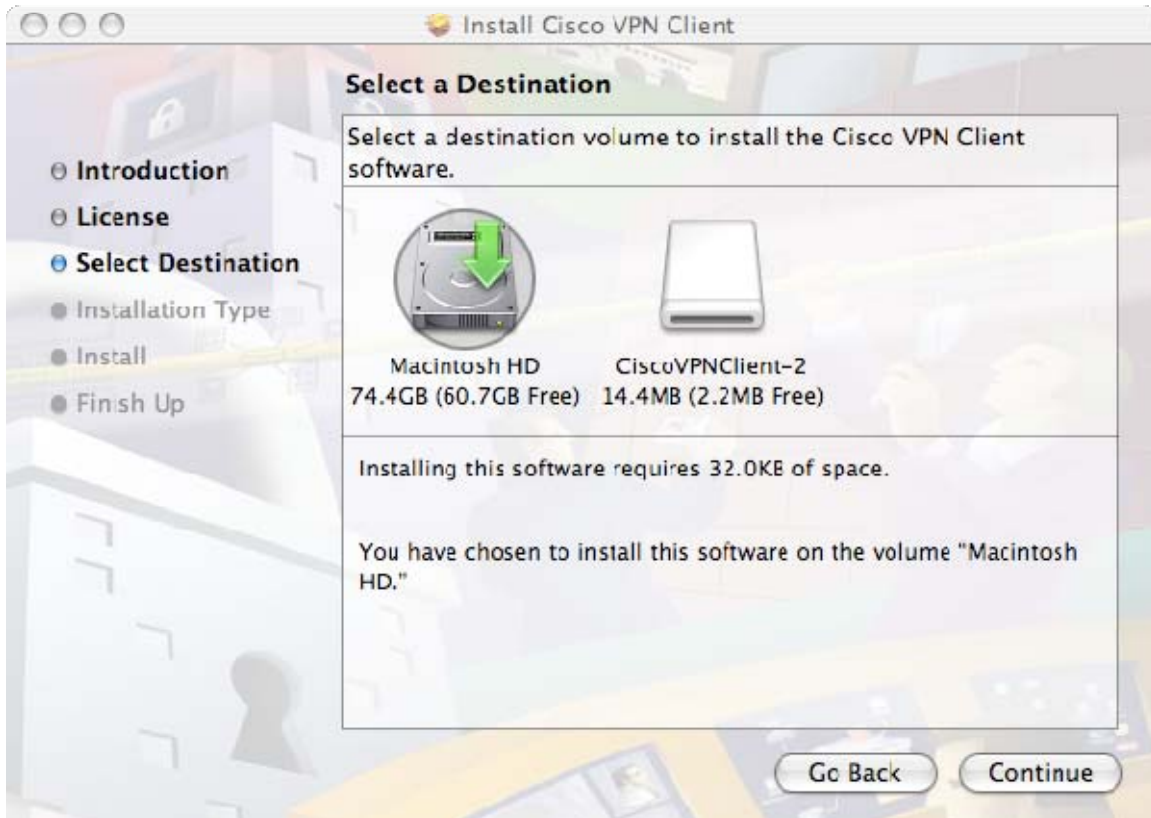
Install Cisco VPN Client

Select a Destination

Introduction
License
Select Destination
Installation Type
Install
Finish Up

Select a destination volume to install the Cisco VPN Client software.

Macintosh HD
74.4GB (60.7GB Free)

CiscoVPNClient-2
14.4MB (2.2MB Free)

Installing this software requires 32.0KB of space.

You have chosen to install this software on the volume "Macintosh HD."

Go Back
Continue